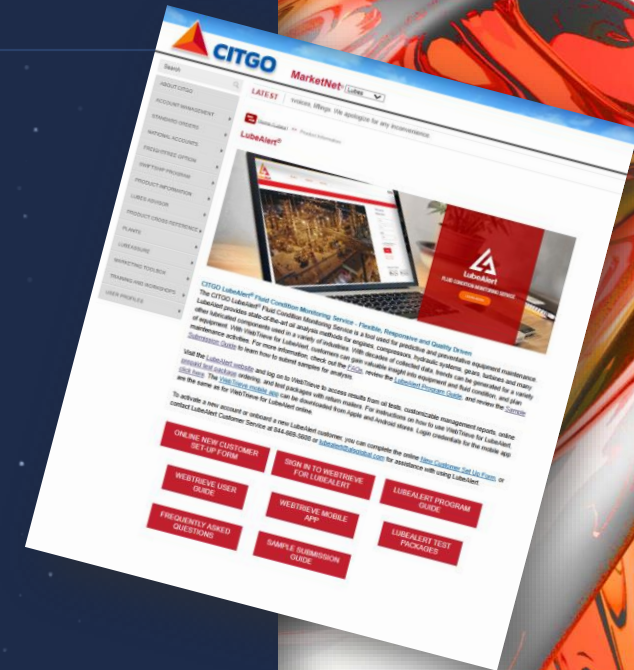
CITGO

MarketNet Lubes

Search

ABOUT CITGO
ACCOUNT MANAGEMENT
STANDARD ORDERS
NATIONAL ACCOUNTS
PICKUP/FREE OPTION
DRIPTOSHIP PROGRAM
PRODUCT INFORMATION
LUBES ADVISOR
PRODUCT CROSS REFERENCE
PLANTS
LUBESOURCE
MARKETING TOOLBOX
TRAINING AND WORKSHOPS
USER PROFILES

LATEST

LubeAlert®

LubeAlert
FLUID CONDITION MONITORING SERVICE

CITGO LubeAlert® Fluid Condition Monitoring Service - Flexible, Responsive and Quality Driven

The CITGO LubeAlert® Fluid Condition Monitoring Service is a tool used for predictive and preventative equipment maintenance. LubeAlert provides state-of-the-art oil analysis methods for engines, compressors, hydraulic systems, gears, turbines and many other lubricated components used in a variety of industries. With decades of collected data, trends can be generated for a variety of equipment. With WebTrieve for LubeAlert, customers can gain valuable insight into equipment and fluid condition, and plan maintenance activities. For more information, check out the FAQs, review the LubeAlert Program Guide, and review the Sample Submission Guide to learn how to submit samples for analysis.

Visit the LubeAlert website and log on to WebTrieve to access results from oil tests, customizable management reports, online account and package ordering, and test packages with return mailers. For instructions on how to use WebTrieve for LubeAlert, click here. The WebTrieve mobile app can be downloaded from Apple and Android stores. Login credentials for the mobile app are the same as for WebTrieve for LubeAlert online.

To activate a new account or onboard a new LubeAlert customer, you can complete the online New Customer Set Up Form, or contact LubeAlert Customer Service at 844-889-5008 or lubealert@citgo.com for assistance with using LubeAlert.

ONLINE NEW CUSTOMER SET-UP FORM

SIGN IN TO WEBTRIEVE FOR LUBEALERT

LUBEALERT PROGRAM GUIDE

WEBTRIEVE USER GUIDE

WEBTRIEVE MOBILE APP

LUBEALERT TEST PACKAGES

FREQUENTLY ASKED QUESTIONS

SAMPLE SUBMISSION GUIDE